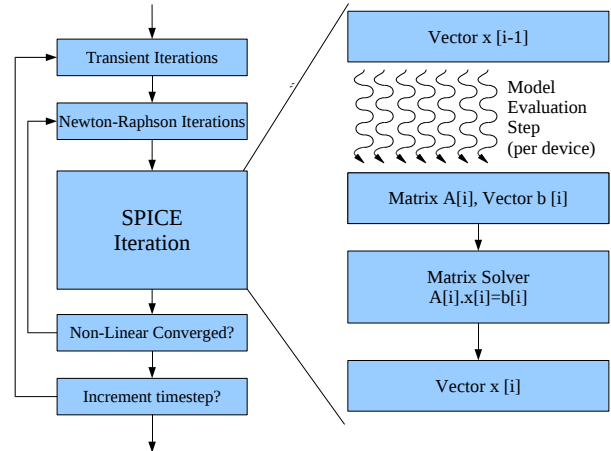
Transient Iterations

Newton-Raphson Iterations

SPICE Iteration

Non-Linear Converged?

Increment timestep?

Vector x [i-1]

Model Evaluation Step (per device)

Matrix A[i], Vector b [i]

Matrix Solver A[i].x[i]=b[i]

Vector x [i]